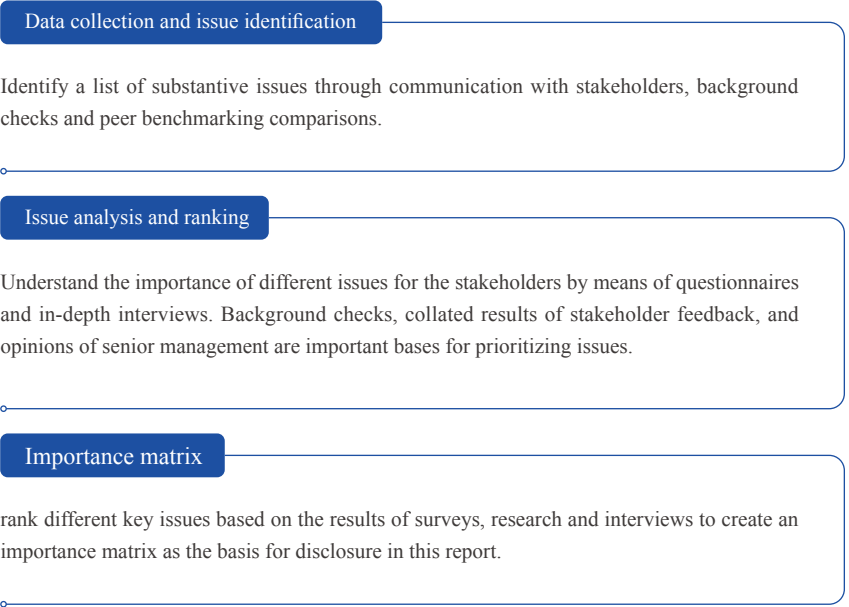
Data collection and issue identification

Identify a list of substantive issues through communication with stakeholders, background checks and peer benchmarking comparisons.

Issue analysis and ranking

Understand the importance of different issues for the stakeholders by means of questionnaires and in-depth interviews. Background checks, collated results of stakeholder feedback, and opinions of senior management are important bases for prioritizing issues.

Importance matrix

rank different key issues based on the results of surveys, research and interviews to create an importance matrix as the basis for disclosure in this report.